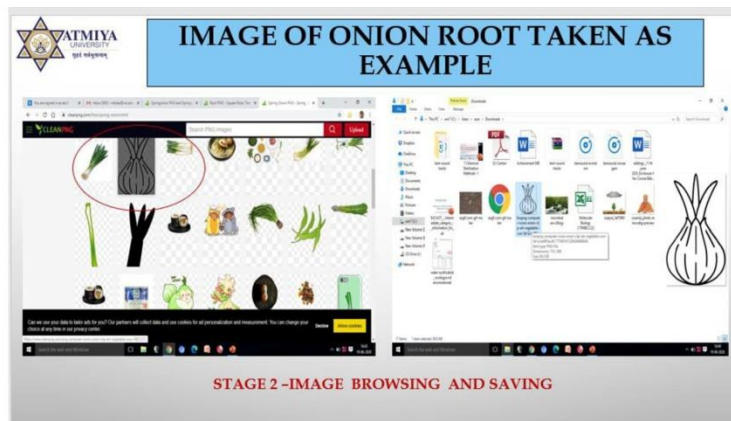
ATMIYA UNIVERSITY

IMAGE OF ONION ROOT TAKEN AS EXAMPLE

CLEANPNG

Search PNG images

Upload

Can we use your data to tailor ads for you? Our partners will collect data and use cookies for ad personalization and measurement. You can change your choice at any time in our privacy center.

Decline

Allow cookies

Downloads

STAGE 2 –IMAGE BROWSING AND SAVING